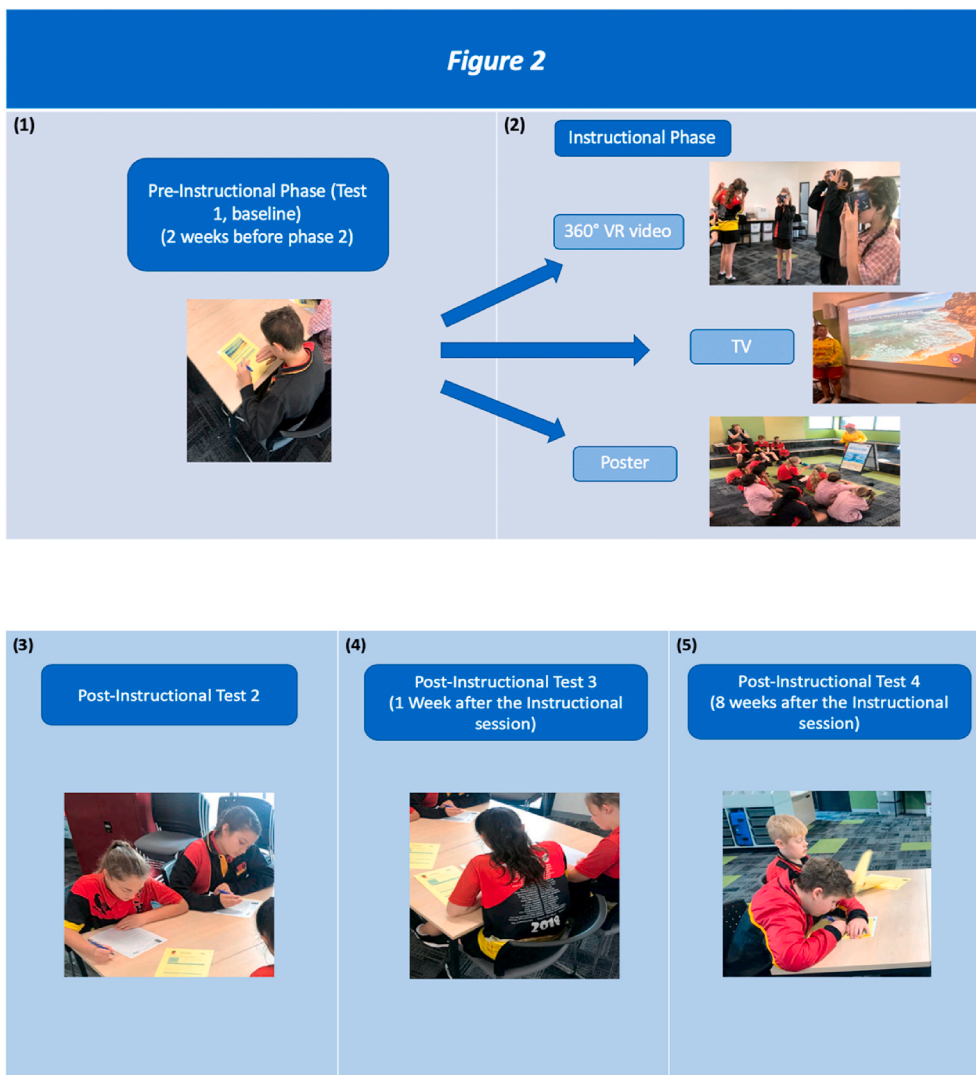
Figure 2

(1)

Pre-Instructional Phase (Test 1, baseline) (2 weeks before phase 2)

(2)

Instructional Phase

360° VR video

TV

Poster

(3)

Post-Instructional Test 2

(4)

Post-Instructional Test 3 (1 Week after the Instructional session)

(5)

Post-Instructional Test 4 (8 weeks after the Instructional session)